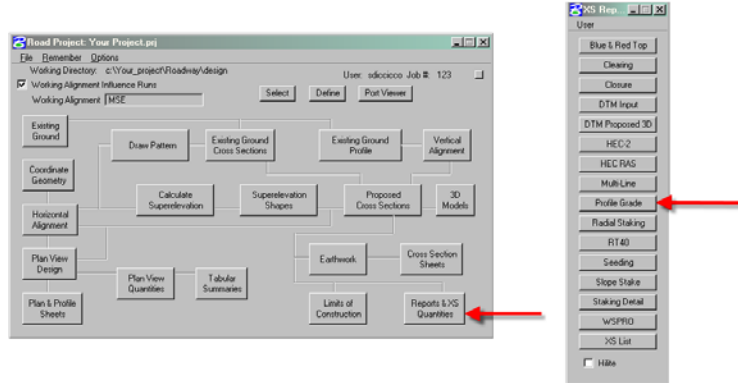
Road Project: Your Project.prj
File Remember Options
Working Directory: c:\Your_project\Roadway\design
User: sdiccicco Job #: 123
Working Alignment Influence Runs
Working Alignment MSE
Select Define Port Viewer
Existing Ground
Draw Pattern
Existing Ground Cross Sections
Existing Ground Profile
Vertical Alignment
Coordinate Geometry
Calculate Superelevation
Superelevation Shapes
Proposed Cross Sections
3D Models
Horizontal Alignment
Plan View Design
Earthwork
Cross Section Sheets
Plan View Quantities
Tabular Summaries
Plan & Profile Sheets
Limits of Construction
Reports & XS Quantities

XS Rep...
User
Blue & Red Top
Clearing
Closure
DTM Input
DTM Proposed 3D
HEC-2
HEC RAS
Multi-Line
Profile Grade
Radial Staking
RT40
Seeding
Slope Stake
Staking Detail
WSPRO
XS List
Hilite